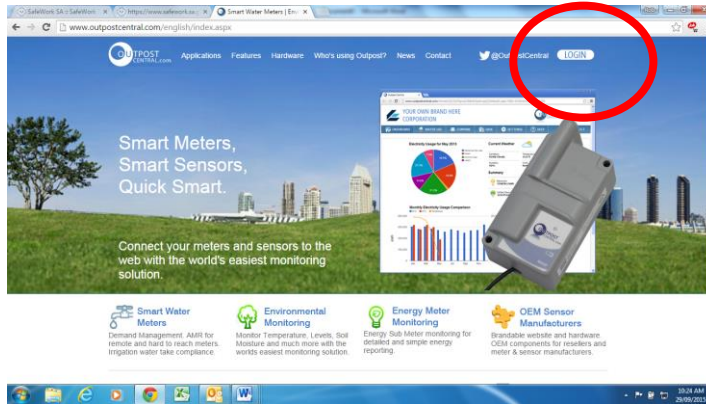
SafeWork SA : SafeWork | https://www.safework.sa | Smart Water Meters | Env

www.outpostcentral.com/english/index.aspx

OUTPOST CENTRAL.com Applications Features Hardware Who's using Outpost? News Contact @OutpostCentral LOGIN

YOUR OWN BRAND HERE CORPORATION

Electricity Usage for May 2013

Current Weather

Summary

Monthly Electricity Usage Comparison

Smart Meters, Smart Sensors, Quick Smart.

Connect your meters and sensors to the web with the world's easiest monitoring solution.

Smart Water Meters
Demand Management. AMR for remote and hard to reach meters. Irrigation water take compliance.

Environmental Monitoring
Monitor Temperature, Levels, Soil Moisture and much more with the worlds easiest monitoring solution.

Energy Meter Monitoring
Energy Sub Meter monitoring for detailed and simple energy reporting.

OEM Sensor Manufacturers
Brandable website and hardware. OEM components for resellers and meter & sensor manufacturers.

10:24 AM
29/09/2015